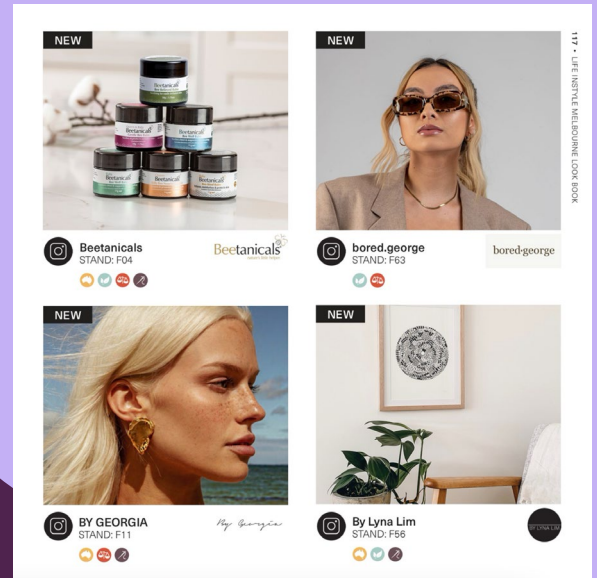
117 • LIFE INSTYLE MELBOURNE LOOK BOOK

NEW

Beetanicals

Beetanicals
STAND: F04

NEW

bored.george
STAND: F63

bored·george

NEW

BY GEORGIA
STAND: F11

By Georgia

NEW

By Lyna Lim
STAND: F56

BY LYNA LIM